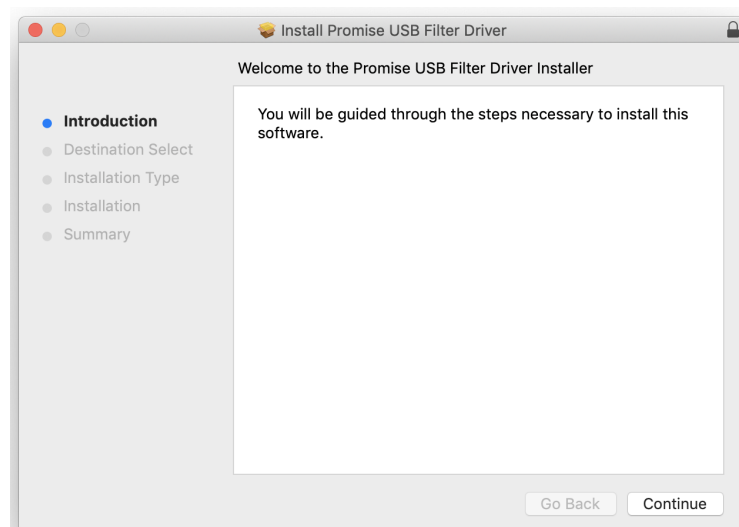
Install Promise USB Filter Driver

Welcome to the Promise USB Filter Driver Installer

Introduction
Destination Select
Installation Type
Installation
Summary

You will be guided through the steps necessary to install this software.

Go Back
Continue